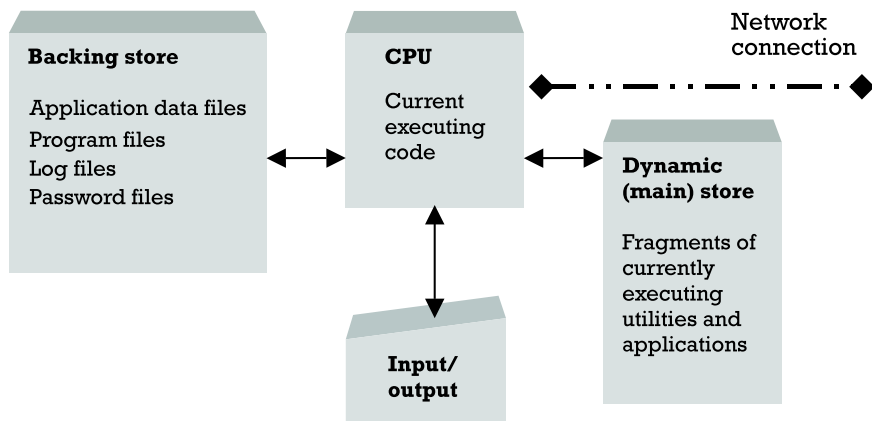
Backing store

Application data files
Program files
Log files
Password files

CPU

Current executing code

Network connection

Dynamic (main) store

Fragments of currently executing utilities and applications

Input/output